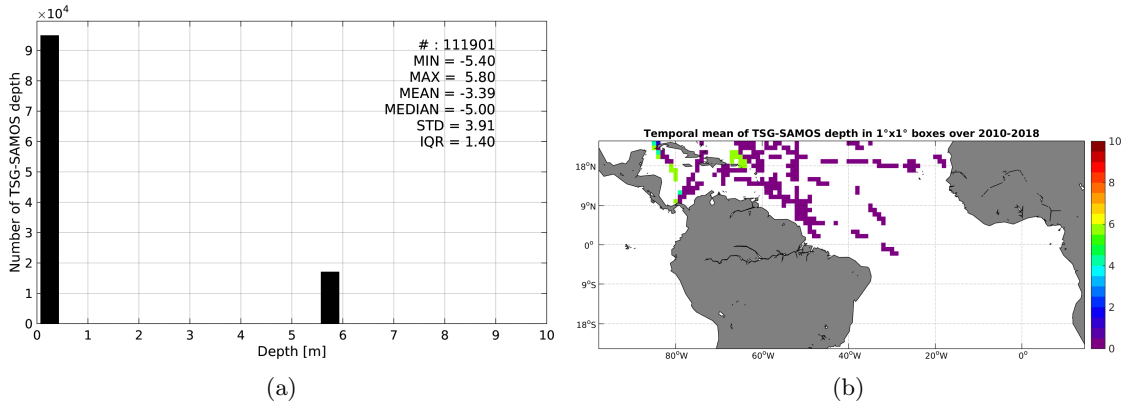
$\times10^4$

# : 111901
MIN = -5.40
MAX = 5.80
MEAN = -3.39
MEDIAN = -5.00
STD = 3.91
IQR = 1.40

Number of TSG-SAMOS depth

9
8
7
6
5
4
3
2
1
0

0 1 2 3 4 5 6 7 8 9 10

Depth [m]

(a)

Temporal mean of TSG-SAMOS depth in 1°x1° boxes over 2010-2018

18°N
9°N
0°
9°S
18°S

80°W 60°W 40°W 20°W 0°

10
8
6
4
2
0

(b)